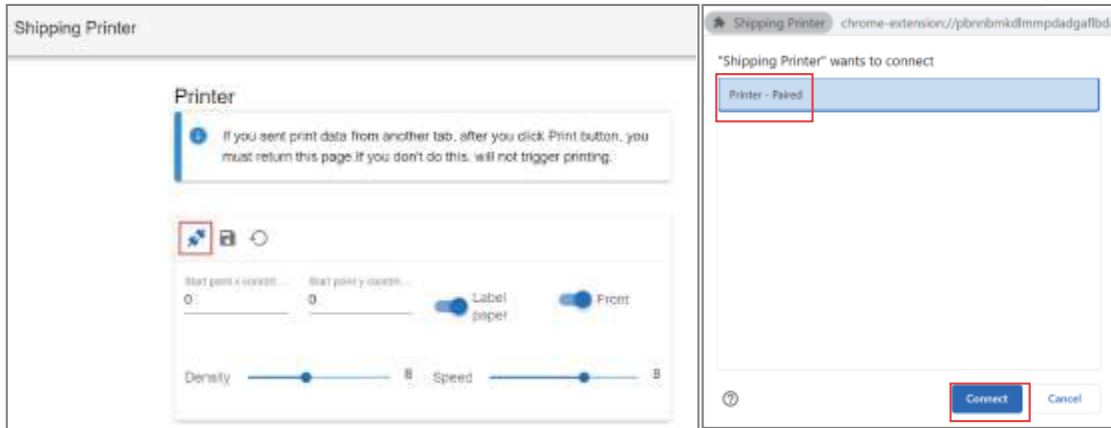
Shipping Printer

Printer

If you sent print data from another tab, after you click Print button, you must return this page.If you don't do this, will not trigger printing.

Start point x coordi...
0

Start point y coordin...
0

Label paper

Front

Density 8

Speed 8

Shipping Printer chrome-extension://pbnnbmkdlmmpdadgaflbd

"Shipping Printer" wants to connect

Printer - Paired

Connect

Cancel